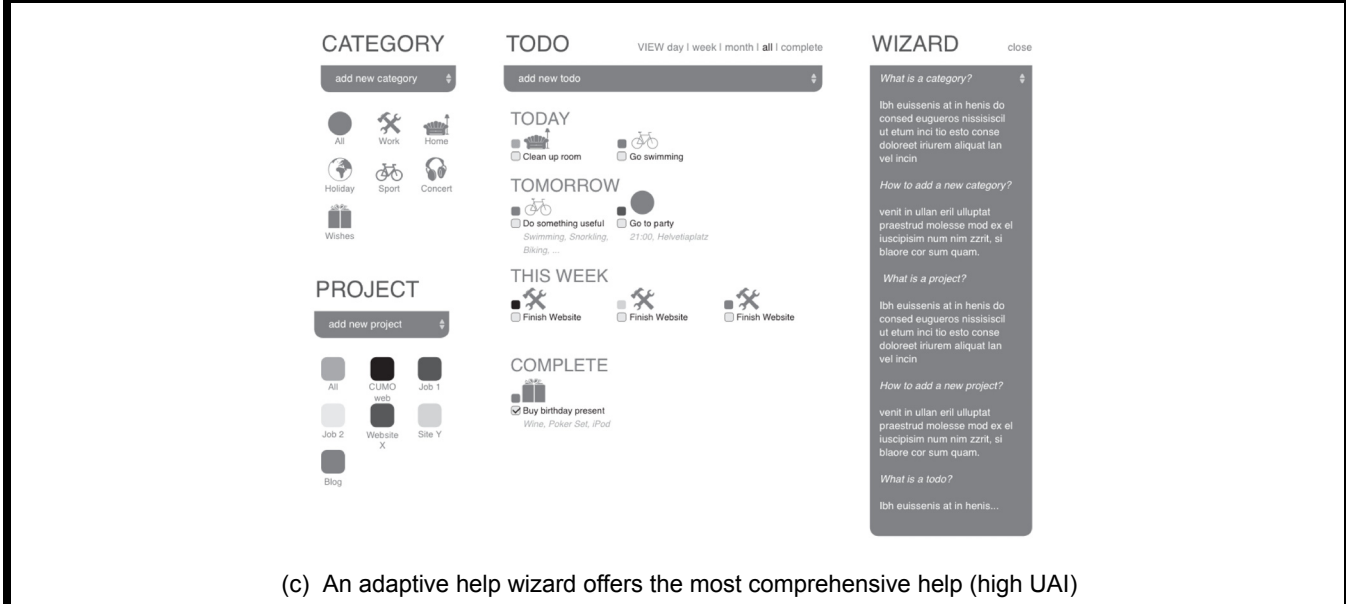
CATEGORY

add new category

All Work Home

Holiday Sport Concert

Wishes

PROJECT

add new project

All CUMO web Job 1

Job 2 Website X Site Y

Blog

TODO

VIEW day | week | month | all | complete

add new todo

TODAY

Clean up room

Go swimming

TOMORROW

Do something useful
Swimming, Snorkling, Biking, ...

Go to party
21:00, Helvetiaplatz

THIS WEEK

Finish Website

Finish Website

Finish Website

COMPLETE

Buy birthday present
Wine, Poker Set, iPod

WIZARD

close

What is a category?

Ibh euissenis at in henis do consed eugueros nissisicil ut etum inci tio esto conse doloreet iriurem aliquat lan vel incin

How to add a new category?

venit in ullan eril ulluptat praestrud molesse mod ex el iuscipisim num nim zzrit, si blaore cor sum quam.

What is a project?

Ibh euissenis at in henis do consed eugueros nissisicil ut etum inci tio esto conse doloreet iriurem aliquat lan vel incin

How to add a new project?

venit in ullan eril ulluptat praestrud molesse mod ex el iuscipisim num nim zzrit, si blaore cor sum quam.

What is a todo?

Ibh euissenis at in henis...

(c) An adaptive help wizard offers the most comprehensive help (high UAI)